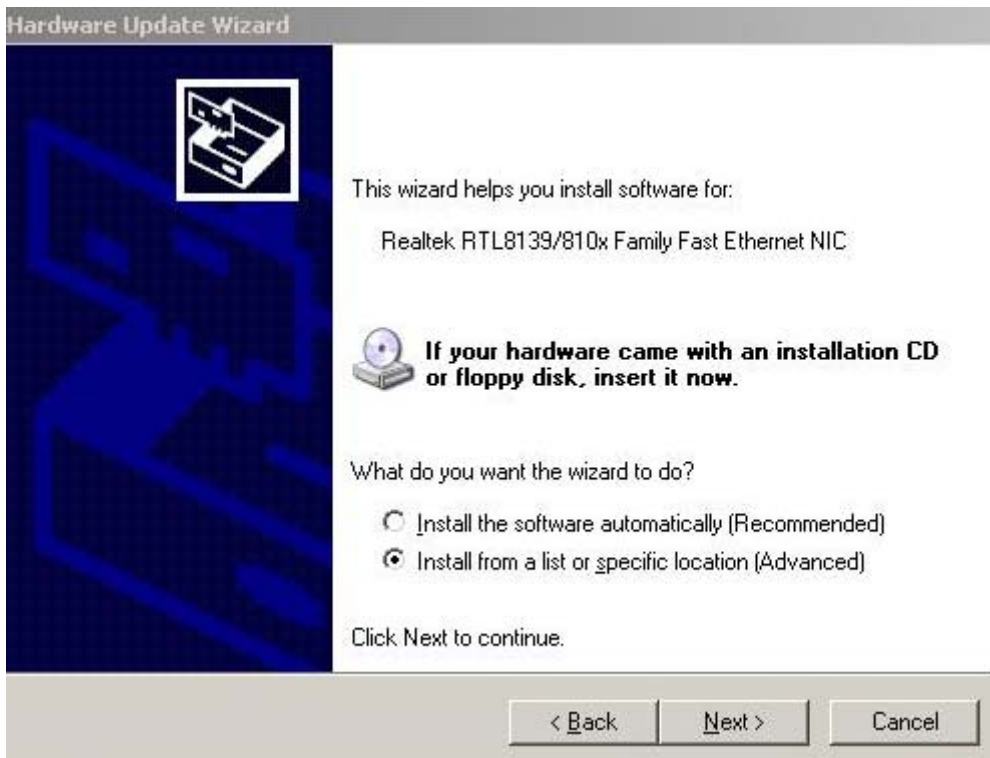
Hardware Update Wizard

This wizard helps you install software for:

Realtek RTL8139/810x Family Fast Ethernet NIC

If your hardware came with an installation CD or floppy disk, insert it now.

What do you want the wizard to do?

Install the software automatically (Recommended)

Install from a list or specific location (Advanced)

Click Next to continue.

< Back

Next >

Cancel